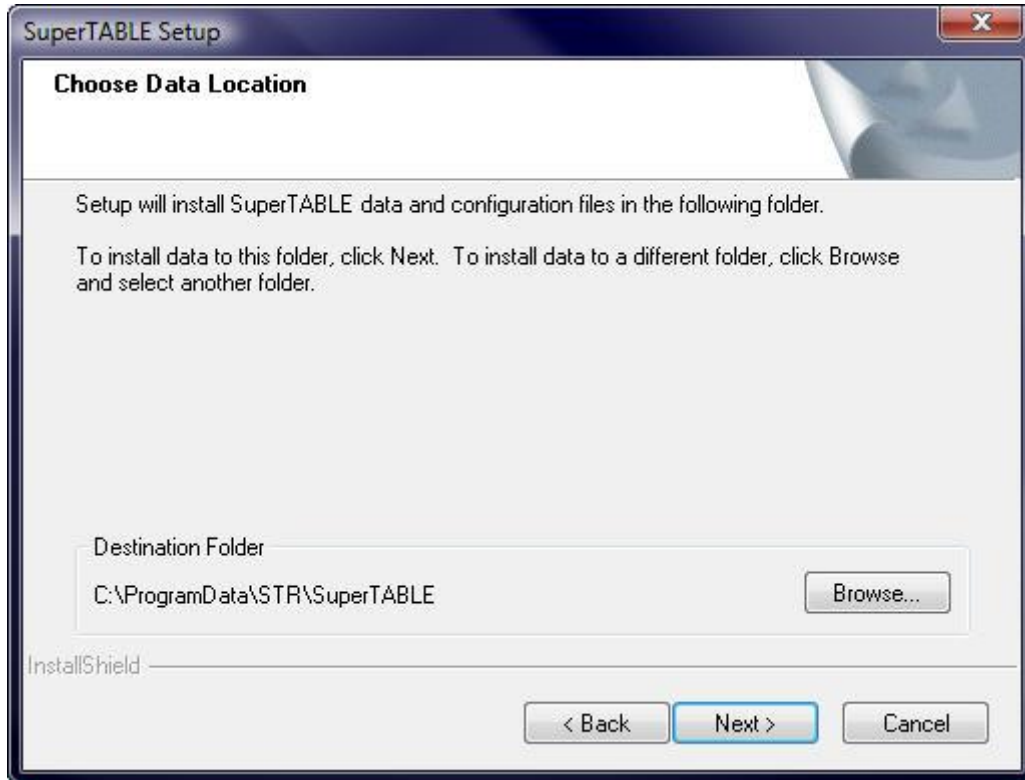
SuperTABLE Setup

Choose Data Location

Setup will install SuperTABLE data and configuration files in the following folder.

To install data to this folder, click Next. To install data to a different folder, click Browse and select another folder.

Destination Folder

C:\ProgramData\STR\SuperTABLE

Browse...

InstallShield

< Back

Next >

Cancel